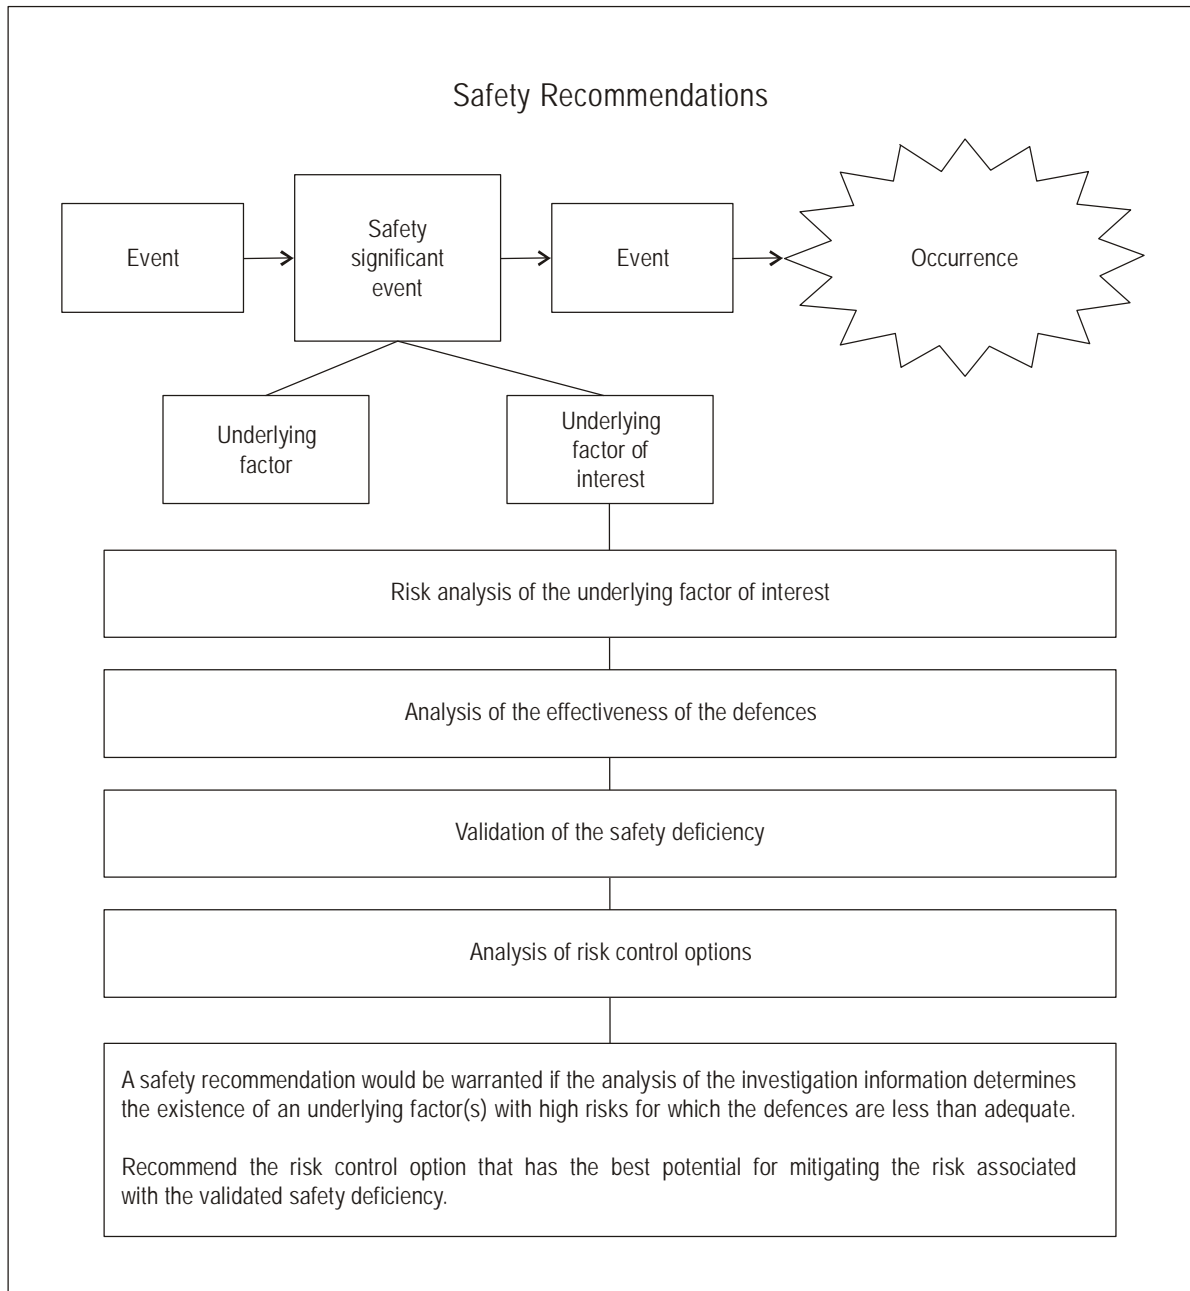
Safety Recommendations

Event

Safety significant event

Event

Occurrence

Underlying factor

Underlying factor of interest

Risk analysis of the underlying factor of interest

Analysis of the effectiveness of the defences

Validation of the safety deficiency

Analysis of risk control options

A safety recommendation would be warranted if the analysis of the investigation information determines the existence of an underlying factor(s) with high risks for which the defences are less than adequate.

Recommend the risk control option that has the best potential for mitigating the risk associated with the validated safety deficiency.